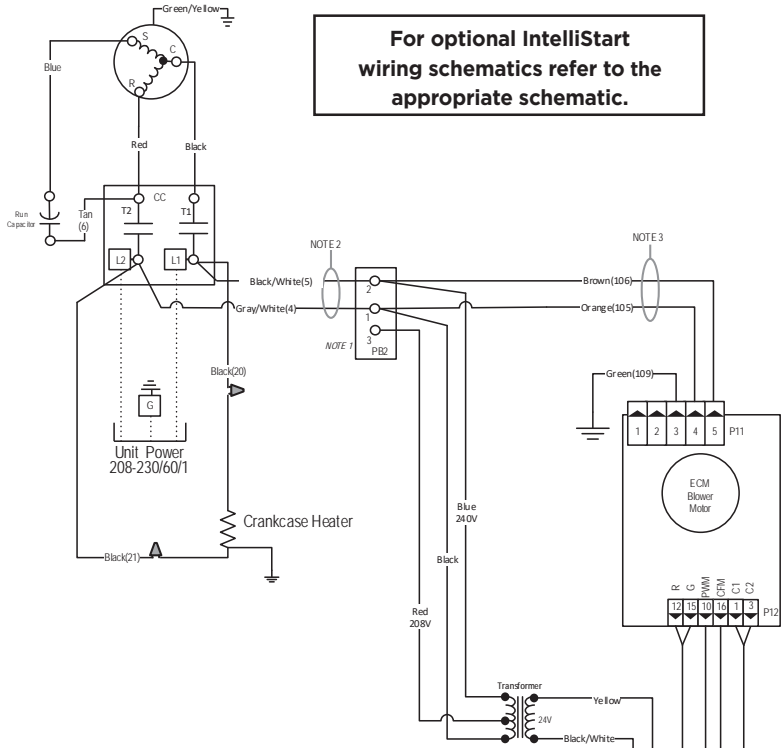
Green/Yellow

S

C

R

Blue

Red

Black

For optional IntelliStart wiring schematics refer to the appropriate schematic.

Run Capacitor

Tan (6)

CC

T2

T1

L2

L1

NOTE 2

NOTE 3

Black/White(5)

Gray/White(4)

2

1

3

NOTE 1

PB2

Brown(106)

Orange(105)

Black(20)

Green(109)

1 2 3 4 5 P11

G

Unit Power 208-230/60/1

ECM Blower Motor

Crankcase Heater

Blue 240V

Black

Black(21)

R G PWM CFM C1 C2

12 15 10 16 1 3 P12

Red 208V

Transformer

Yellow

24V

Black/White